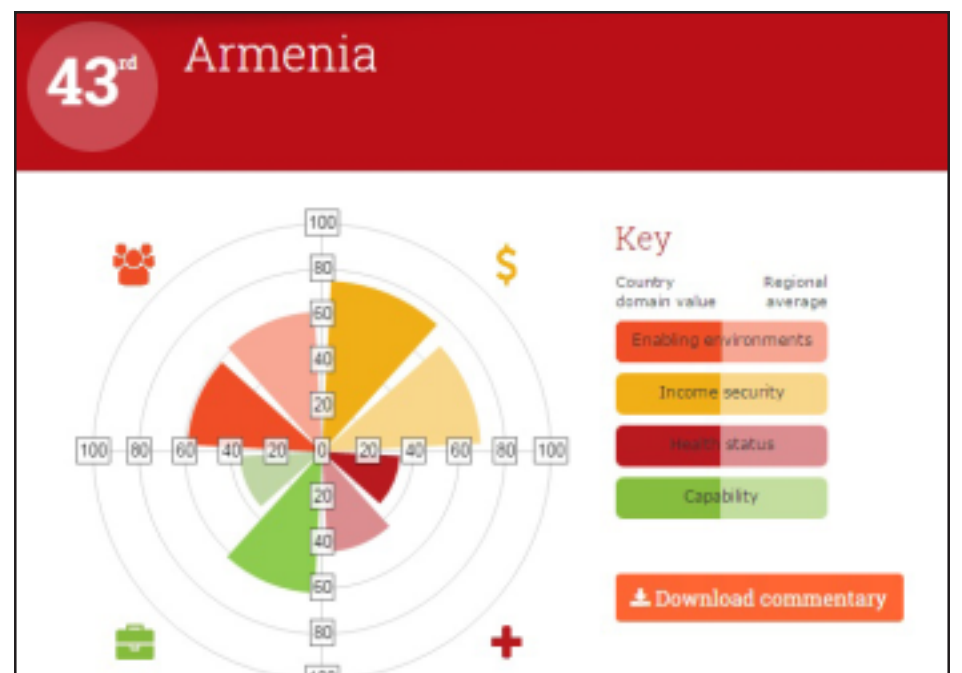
43rd Armenia

100
80
60
40
20
100 80 60 40 20 0 20 40 60 80 100
20
40
60
80
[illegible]

Key
Country domain value
Regional average
Enabling environments
Income security
Health status
Capability

Download commentary
$